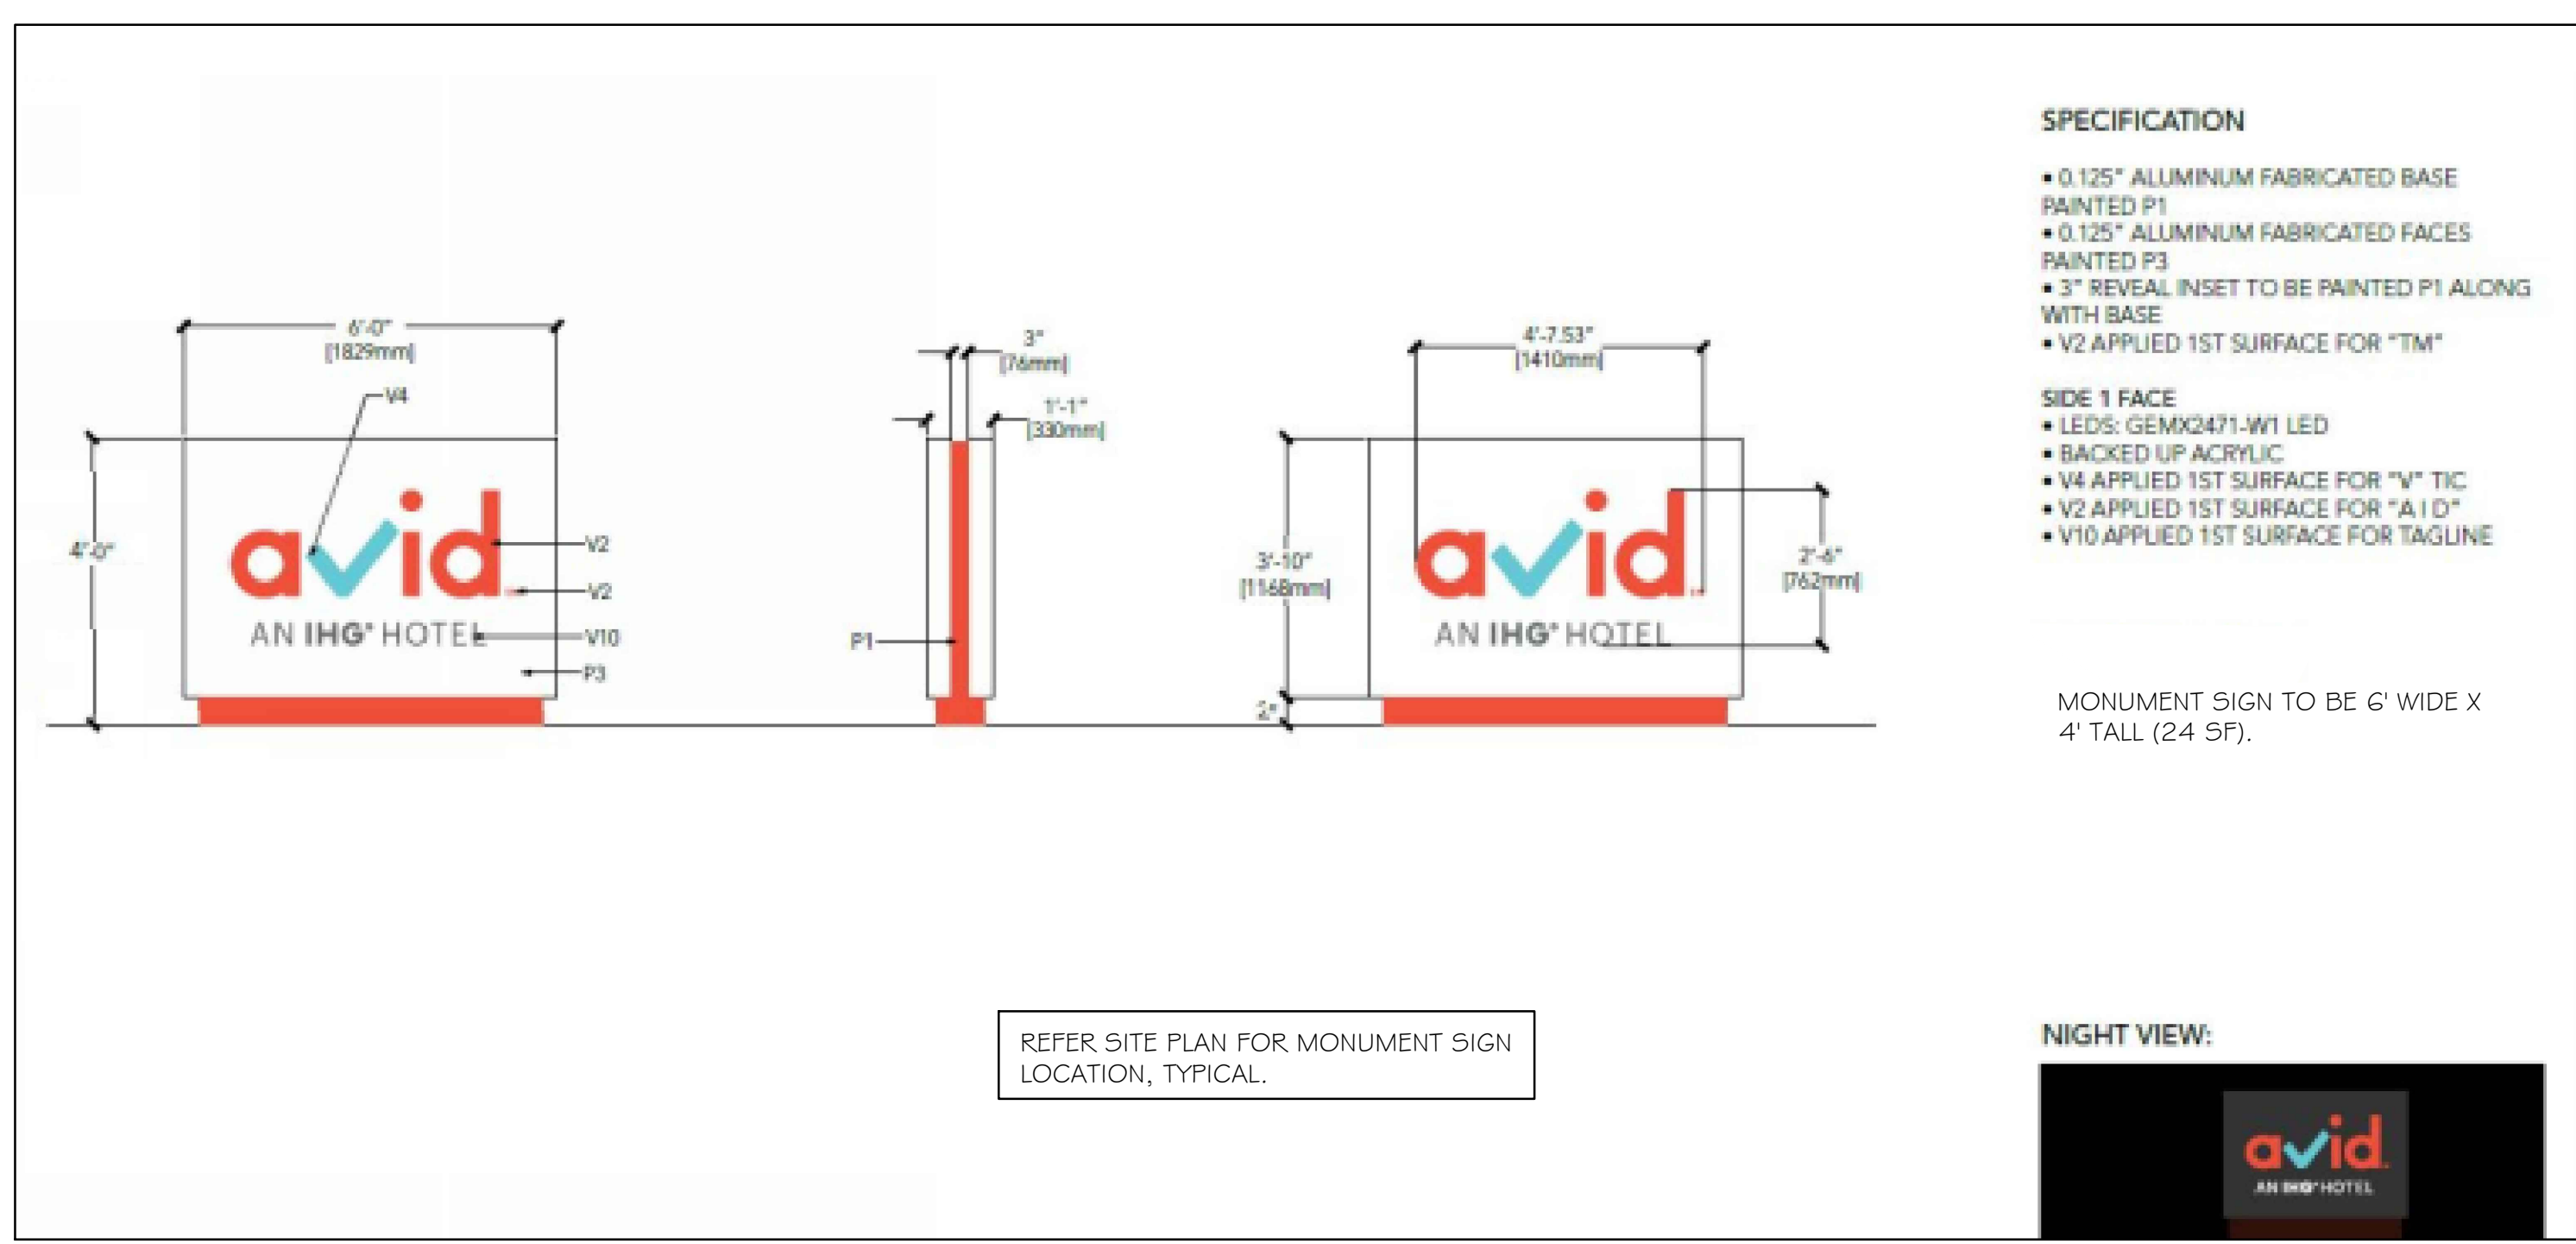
6'-0"
[1829mm]

V4

4'-0"

avid

AN IHG® HOTEL

V2

V2

V10

P3

3"
[76mm]

1'-1"
[330mm]

P1

4'-7.53"
[1410mm]

3'-10"
[1168mm]

avid

AN IHG® HOTEL

2'-6"
[762mm]

2"

SPECIFICATION

• 0.125" ALUMINUM FABRICATED BASE PAINTED P1
• 0.125" ALUMINUM FABRICATED FACES PAINTED P3
• 3" REVEAL INSET TO BE PAINTED P1 ALONG WITH BASE
• V2 APPLIED 1ST SURFACE FOR "TM"

SIDE 1 FACE
• LEDS: GEMX2471-W1 LED
• BACKED UP ACRYLIC
• V4 APPLIED 1ST SURFACE FOR "V" TIC
• V2 APPLIED 1ST SURFACE FOR "A I D"
• V10 APPLIED 1ST SURFACE FOR TAGLINE

MONUMENT SIGN TO BE 6' WIDE X 4' TALL (24 SF).

REFER SITE PLAN FOR MONUMENT SIGN LOCATION, TYPICAL.

NIGHT VIEW:

avid

AN IHG® HOTEL